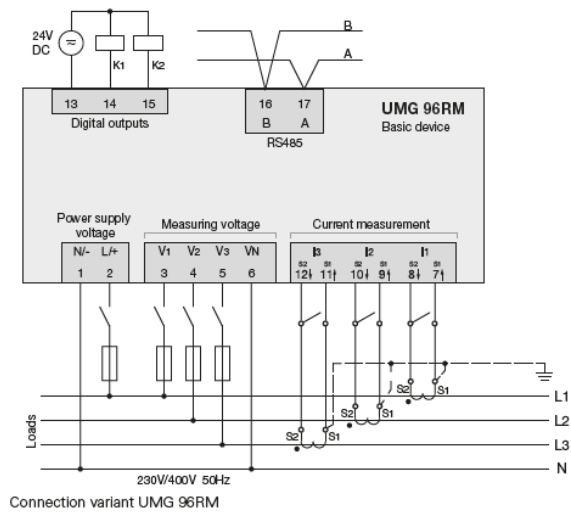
24V DC

K1

K2

B

A

13 14 15

Digital outputs

16 17

B A

RS485

UMG 96RM

Basic device

Power supply voltage

N/- L/+

1 2

Measuring voltage

V1 V2 V3 VN

3 4 5 6

Current measurement

I3 I2 I1

S2 S1 S2 S1 S2 S1

12 11 10 9 8 7

S2 S1

S2 S1

S2 S1

L1

L2

L3

N

Loads

230V/400V 50Hz

Connection variant UMG 96RM